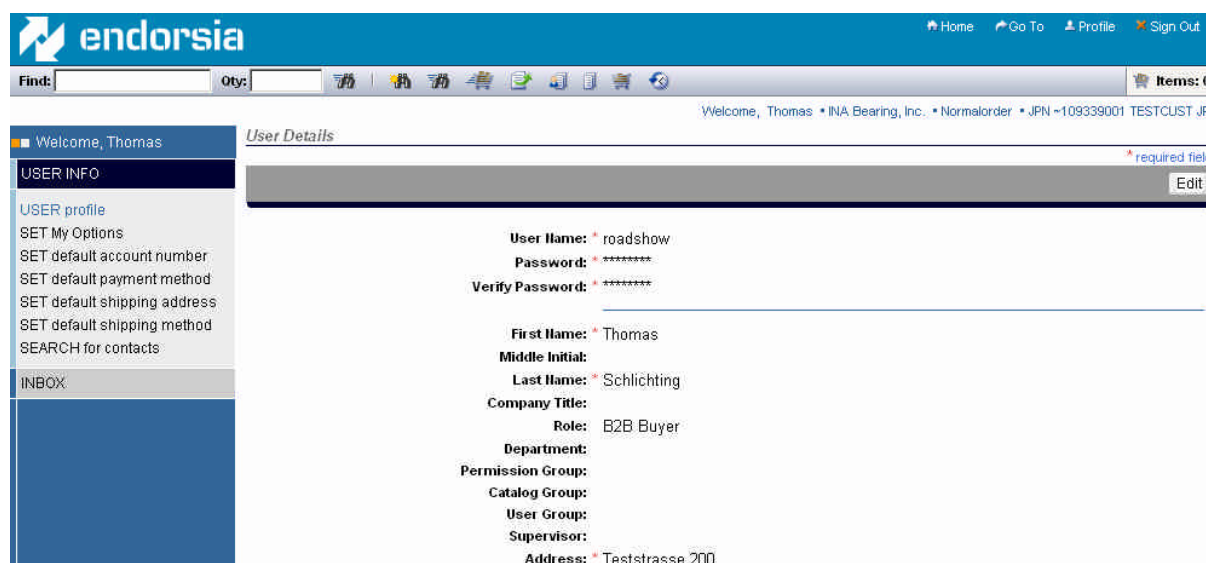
endorsia

Home Go To Profile Sign Out

Find: Qty: Items: (

Welcome, Thomas • INA Bearing, Inc. • Normalorder • JPN ~109339001 TESTCUST JF

Welcome, Thomas

USER INFO

USER profile
SET My Options
SET default account number
SET default payment method
SET default shipping address
SET default shipping method
SEARCH for contacts

INBOX

User Details

* required fiel

Edit

User Name: * roadshow
Password: * ********
Verify Password: * ********

First Name: * Thomas
Middle Initial:
Last Name: * Schlichting
Company Title:
Role: B2B Buyer
Department:
Permission Group:
Catalog Group:
User Group:
Supervisor:
Address: * Teststrasse 200